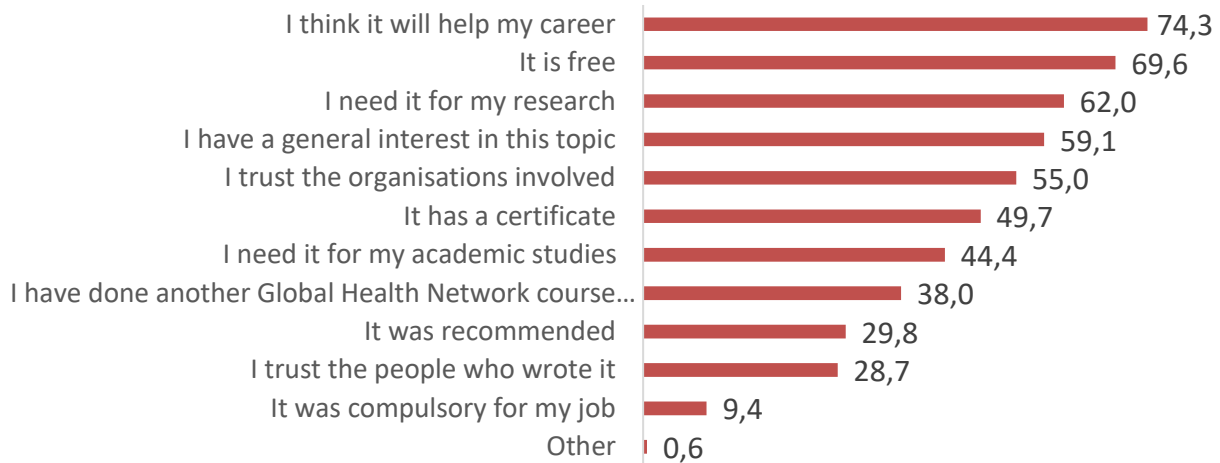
I think it will help my career 74,3
It is free 69,6
I need it for my research 62,0
I have a general interest in this topic 59,1
I trust the organisations involved 55,0
It has a certificate 49,7
I need it for my academic studies 44,4
I have done another Global Health Network course… 38,0
It was recommended 29,8
I trust the people who wrote it 28,7
It was compulsory for my job 9,4
Other 0,6